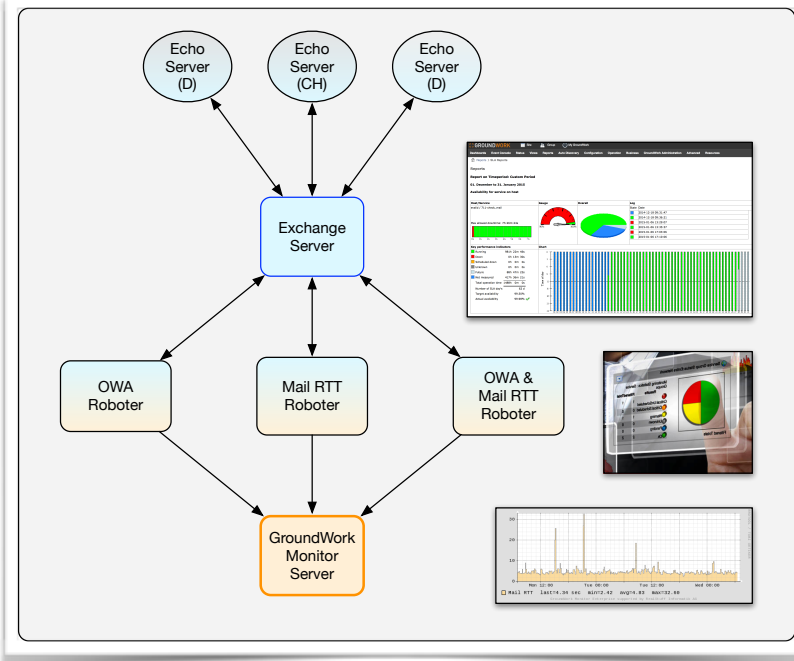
Echo Server (D)

Echo Server (CH)

Echo Server (D)

Exchange Server

OWA Roboter

Mail RTT Roboter

OWA & Mail RTT Roboter

GroundWork Monitor Server

GROUNDWORK

Report on Timeperiod Custom Period

Availability for service on host

Mon 12:00 Tue 00:00 Tue 12:00 Wed 00:00

Mail RTT last=4.34 sec min=2.42 avg=4.03 max=32.88